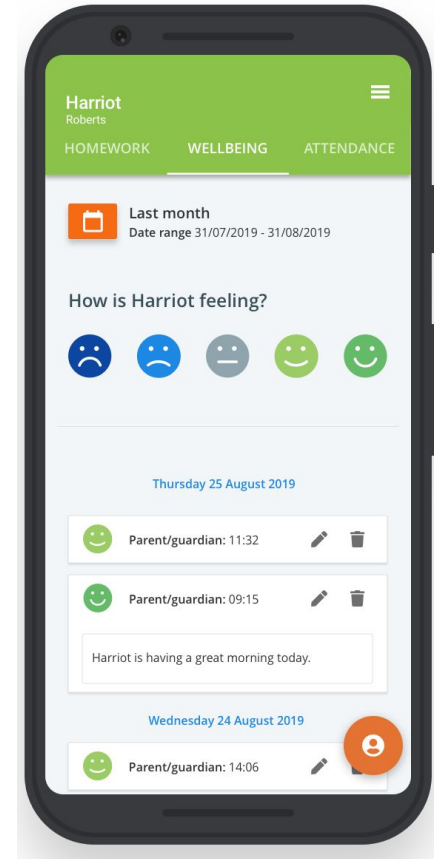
Harriot
Roberts

HOMEWORK WELLBEING ATTENDANCE

Last month
Date range 31/07/2019 - 31/08/2019

How is Harriot feeling?

Thursday 25 August 2019

Parent/guardian: 11:32

Parent/guardian: 09:15

Harriot is having a great morning today.

Wednesday 24 August 2019

Parent/guardian: 14:06